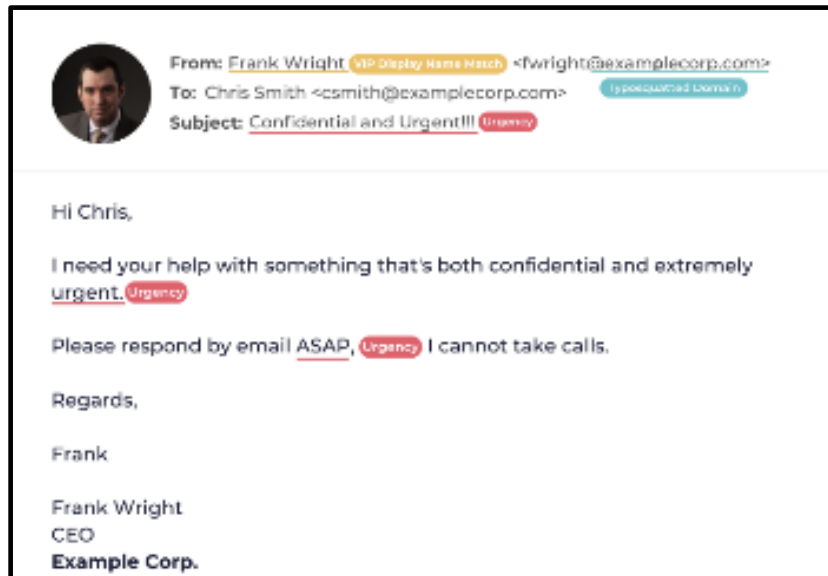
From: Frank Wright VIP Display Name Match <fwright@examplecorp.com>
To: Chris Smith <csmith@examplecorp.com> Typosquatted Domain
Subject: Confidential and Urgent!!! Urgency

Hi Chris,

I need your help with something that's both confidential and extremely urgent. Urgency

Please respond by email ASAP, Urgency I cannot take calls.

Regards,

Frank

Frank Wright
CEO
**Example Corp.**